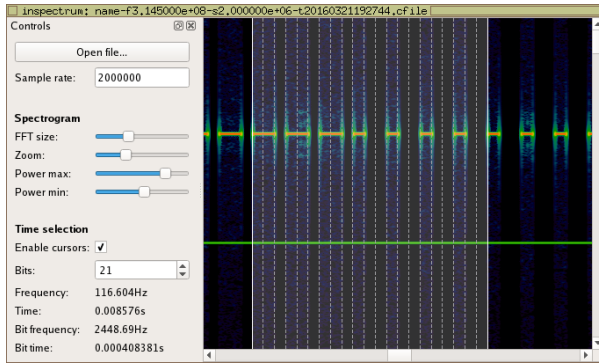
inspectrum: name-f3.145000e+08-s2.000000e+06-t20160321192744.cfile

Controls

Open file...

Sample rate: 2000000

Spectrogram

FFT size:

Zoom:

Power max:

Power min:

Time selection

Enable cursors: ✓

Bits: 21

Frequency: 116.604Hz

Time: 0.008576s

Bit frequency: 2448.69Hz

Bit time: 0.000408381s